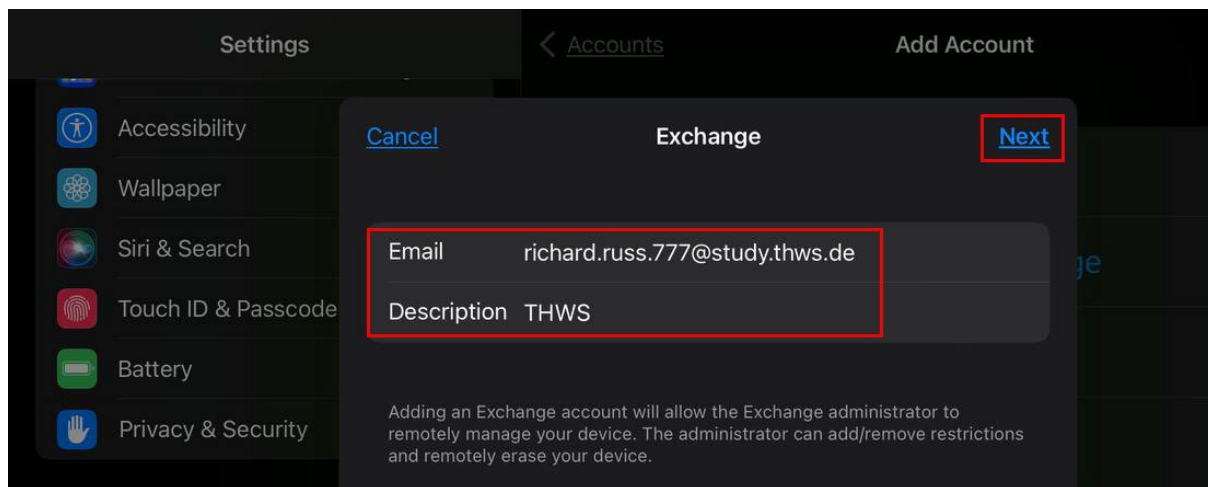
Settings

Accessibility

Wallpaper

Siri & Search

Touch ID & Passcode

Battery

Privacy & Security

Accounts

Add Account

Cancel

Exchange

Next

Email richard.russ.777@study.thws.de

Description THWS

Adding an Exchange account will allow the Exchange administrator to remotely manage your device. The administrator can add/remove restrictions and remotely erase your device.

ge